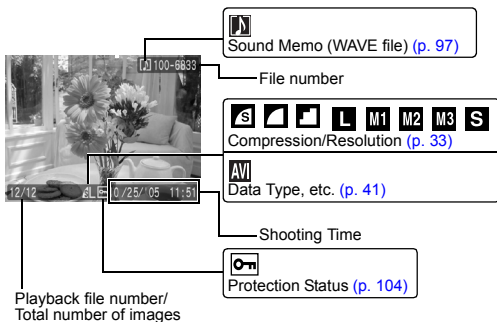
Sound Memo (WAVE file) (p. 97)

100-6833

File number

L M1 M2 M3 S

Compression/Resolution (p. 33)

AVI

Data Type, etc. (p. 41)

12/12

L

0/25/'05 11:51

Shooting Time

Protection Status (p. 104)

Playback file number/ Total number of images